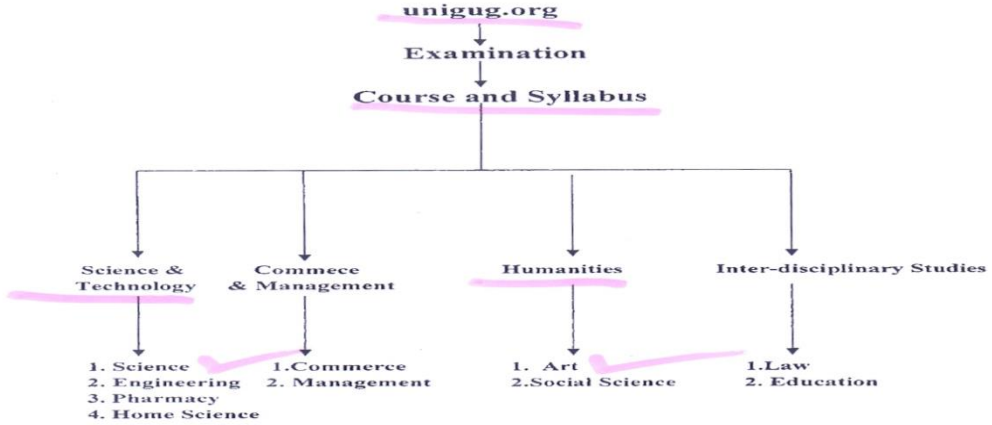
unigug.org

Examination

Course and Syllabus

Science & Technology

1. Science
2. Engineering
3. Pharmacy
4. Home Science

Commece & Management

1.Commerce
2. Management

Humanities

1. Art
2.Social Science

Inter-disciplinary Studies

1.Law
2. Education